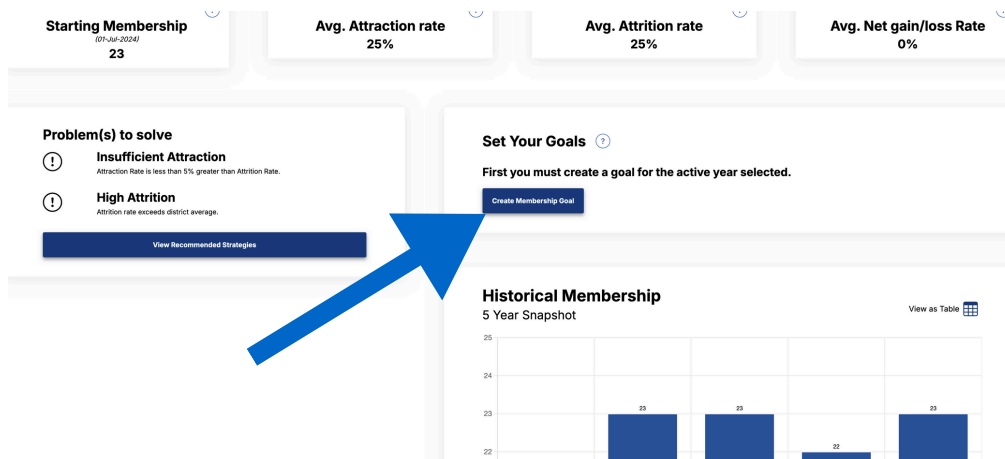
Starting Membership
(01-Jul-2024)
23

Avg. Attraction rate
25%

Avg. Attrition rate
25%

Avg. Net gain/loss Rate
0%

Problem(s) to solve

Insufficient Attraction
Attraction Rate is less than 5% greater than Attrition Rate.

High Attrition
Attrition rate exceeds district average.

View Recommended Strategies

Set Your Goals ?

First you must create a goal for the active year selected.

Create Membership Goal

Historical Membership
5 Year Snapshot

View as Table

25
24
23
22

23
23
22
23